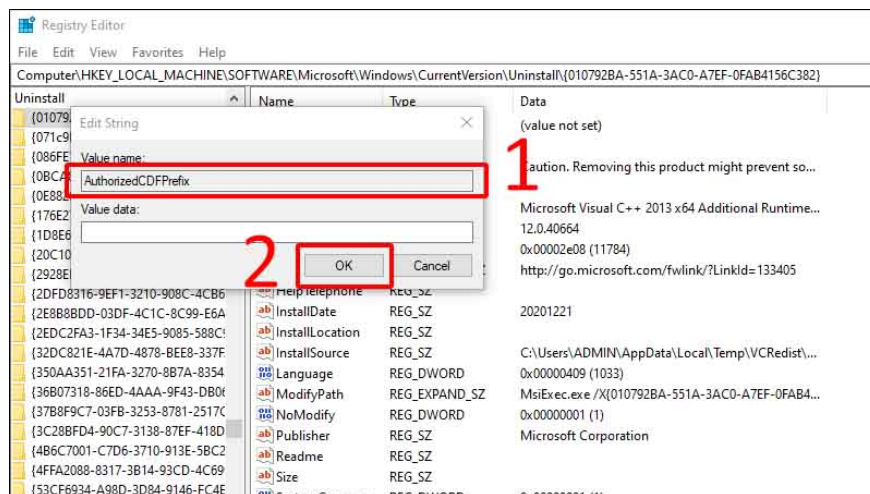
Registry Editor

File Edit View Favorites Help

Computer\HKEY_LOCAL_MACHINE\SOFTWARE\Microsoft\Windows\CurrentVersion\Uninstall\{010792BA-551A-3AC0-A7EF-0FAB4156C382}

Uninstall

{01079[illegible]
{071c9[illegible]
{086FE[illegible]
{0BCA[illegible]
{0E88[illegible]
{176E2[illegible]
{1D8E6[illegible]
{20C10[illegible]
{2928E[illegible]
{2DFD8316-9EF1-3210-908C-4CB6
{2E8B8BDD-03DF-4C1C-8C99-E6A
{2EDC2FA3-1F34-34E5-9085-588C
{32DC821E-4A7D-4878-BEE8-337F
{350AA351-21FA-3270-8B7A-8354
{36B07318-86ED-4AAA-9F43-DB0
{37B8F9C7-03FB-3253-8781-2517
{3C28BFD4-90C7-3138-87EF-418D
{4B6C7001-C7D6-3710-913E-5BC2
{4FFA2088-8317-3B14-93CD-4C69
{53CF6934-A98D-3D84-9146-FC4E

Edit String

Value name:
AuthorizedCDFPrefix

Value data:

OK Cancel

1
2

| Name | Type | Data |
|---|---|---|
| | | (value not set) |
| | | Caution. Removing this product might prevent so... |
| | | Microsoft Visual C++ 2013 x64 Additional Runtime... |
| | | 12.0.40664 |
| | | 0x00002e08 (11784) |
| | | http://go.microsoft.com/fwlink/?LinkId=133405 |
| HelpTelephone | REG_SZ | |
| InstallDate | REG_SZ | 20201221 |
| InstallLocation | REG_SZ | |
| InstallSource | REG_SZ | C:\Users\ADMIN\AppData\Local\Temp\VCRedist\... |
| Language | REG_DWORD | 0x00000409 (1033) |
| ModifyPath | REG_EXPAND_SZ | MsiExec.exe /X{010792BA-551A-3AC0-A7EF-0FAB4... |
| NoModify | REG_DWORD | 0x00000001 (1) |
| Publisher | REG_SZ | Microsoft Corporation |
| Readme | REG_SZ | |
| Size | REG_SZ | |